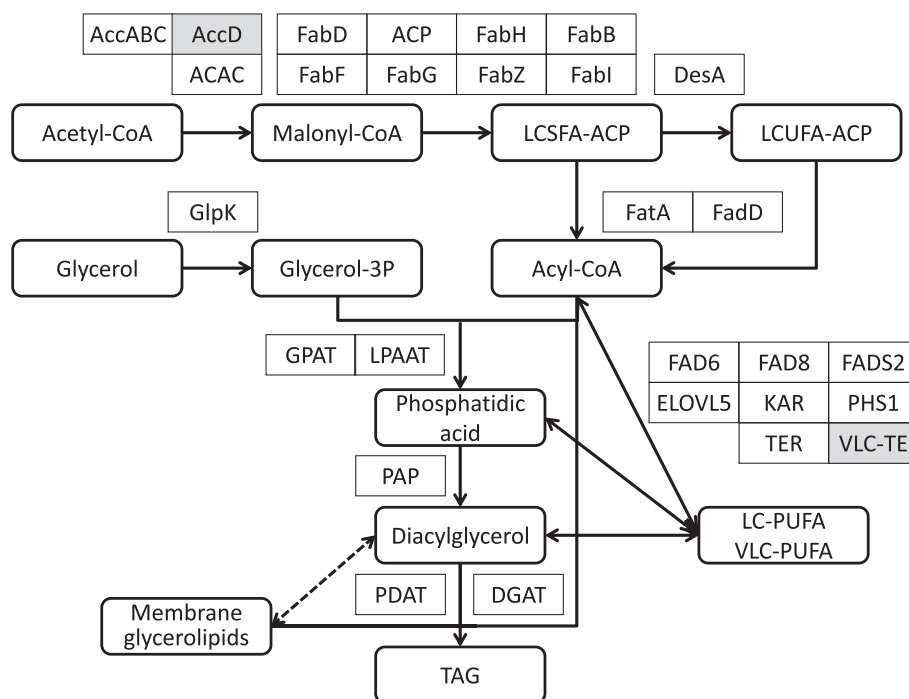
AccABC AccD
ACAC

FabD ACP FabH FabB
FabF FabG FabZ FabI

DesA

Acetyl-CoA
Malonyl-CoA
LCSFA-ACP
LCUFA-ACP

GlpK

FatA FadD

Glycerol
Glycerol-3P
Acyl-CoA

GPAT LPAAT

FAD6 FAD8 FADS2
ELOVL5 KAR PHS1
TER VLC-TE

Phosphatidic acid

PAP

Diacylglycerol

LC-PUFA
VLC-PUFA

PDAT DGAT

Membrane glycerolipids

TAG